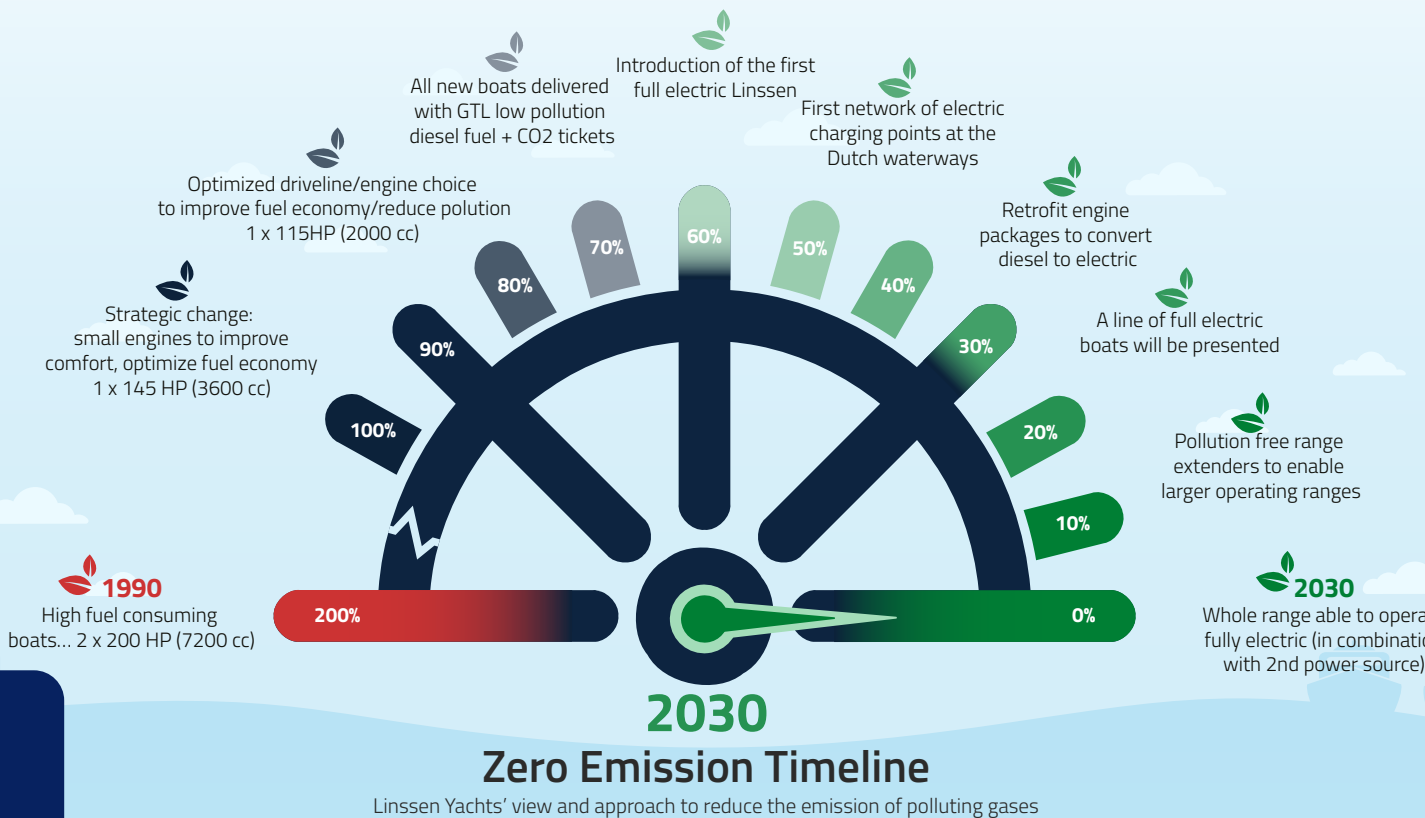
Introduction of the first full electric Linssen

All new boats delivered with GTL low pollution diesel fuel + CO2 tickets

First network of electric charging points at the Dutch waterways

Optimized driveline/engine choice to improve fuel economy/reduce polution 1 x 115HP (2000 cc)

Retrofit engine packages to convert diesel to electric

Strategic change: small engines to improve comfort, optimize fuel economy 1 x 145 HP (3600 cc)

A line of full electric boats will be presented

Pollution free range extenders to enable larger operating ranges

1990
High fuel consuming boats... 2 x 200 HP (7200 cc)

2030
Whole range able to opera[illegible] fully electric (in combinati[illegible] with 2nd power source)

100%
90%
80%
70%
60%
50%
40%
30%
20%
10%
200%
0%

2030
Zero Emission Timeline
Linssen Yachts' view and approach to reduce the emission of polluting gases